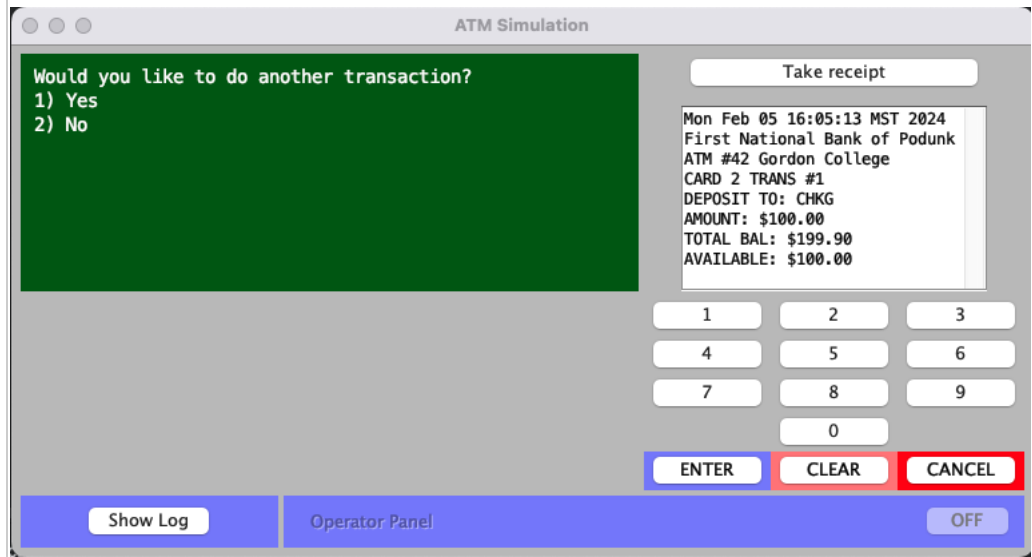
ATM Simulation

Would you like to do another transaction?
1) Yes
2) No

Take receipt

Mon Feb 05 16:05:13 MST 2024
First National Bank of Podunk
ATM #42 Gordon College
CARD 2 TRANS #1
DEPOSIT TO: CHKG
AMOUNT: $100.00
TOTAL BAL: $199.90
AVAILABLE: $100.00

1 2 3
4 5 6
7 8 9
0

ENTER CLEAR CANCEL

Show Log

Operator Panel

OFF